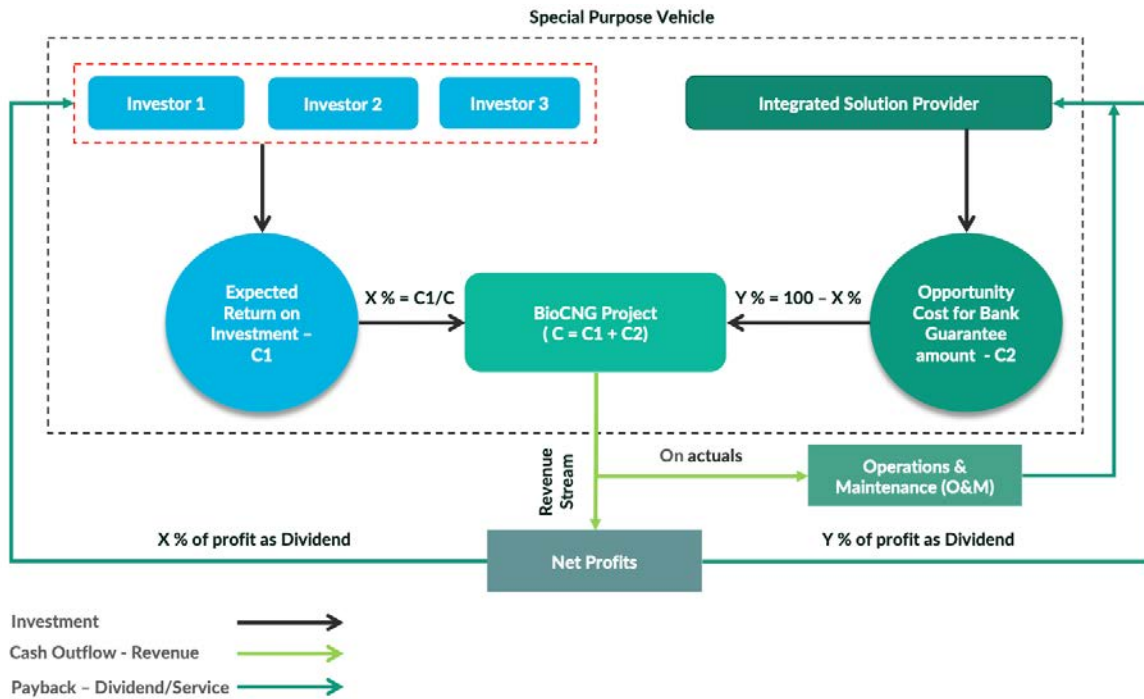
Special Purpose Vehicle

Investor 1

Investor 2

Investor 3

Integrated Solution Provider

Expected Return on Investment – C1

X % = C1/C

BioCNG Project ( C = C1 + C2)

Y % = 100 – X %

Opportunity Cost for Bank Guarantee amount - C2

Revenue Stream

On actuals

Operations & Maintenance (O&M)

X % of profit as Dividend

Net Profits

Y % of profit as Dividend

Investment

Cash Outflow - Revenue

Payback – Dividend/Service